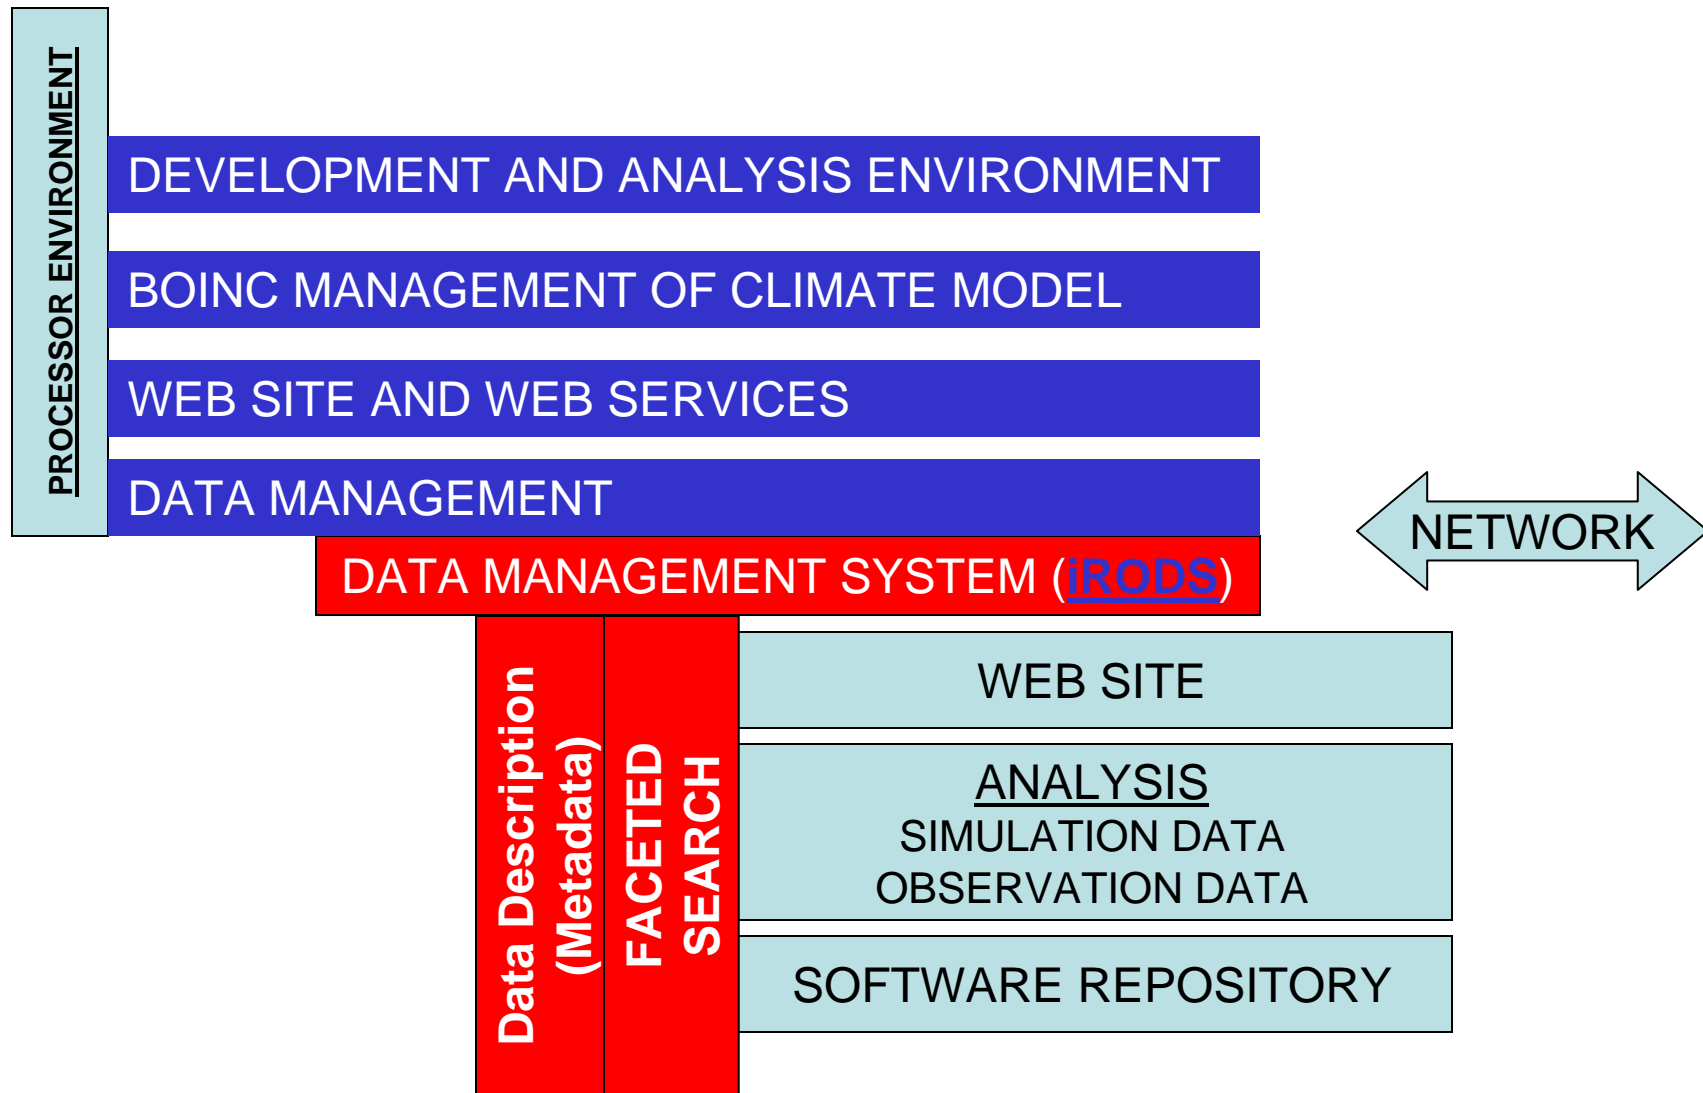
PROCESSOR ENVIRONMENT

DEVELOPMENT AND ANALYSIS ENVIRONMENT

BOINC MANAGEMENT OF CLIMATE MODEL

WEB SITE AND WEB SERVICES

DATA MANAGEMENT

NETWORK

DATA MANAGEMENT SYSTEM (iRODS)

Data Description (Metadata)

FACETED SEARCH

WEB SITE

ANALYSIS
SIMULATION DATA
OBSERVATION DATA

SOFTWARE REPOSITORY